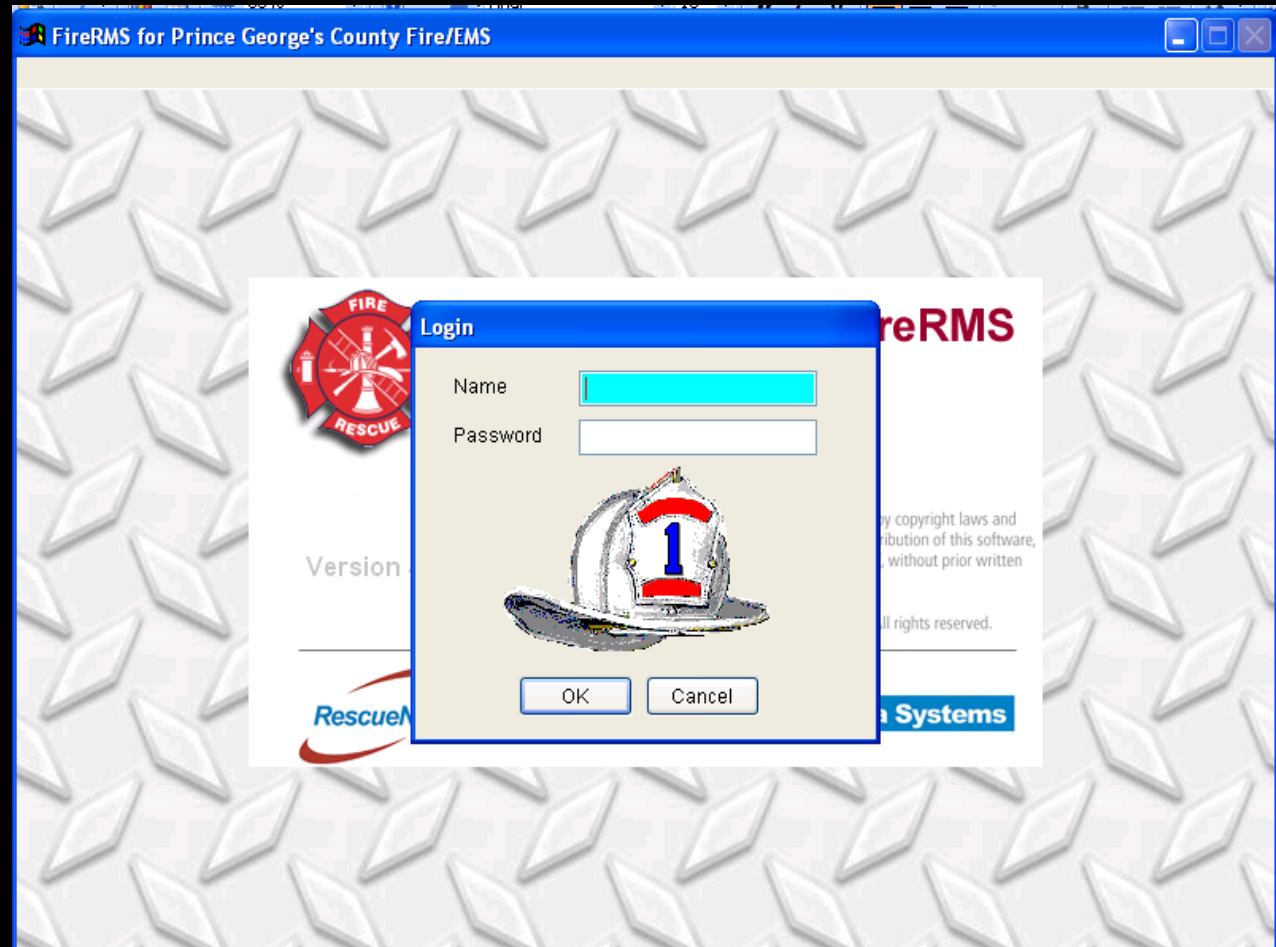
FireRMS for Prince George's County Fire/EMS

FIRE
RESCUE

reRMS

Version

y copyright laws and
ribution of this software,
, without prior written

ll rights reserved.

RescueN

a Systems

Login

Name

Password

1

OK

Cancel